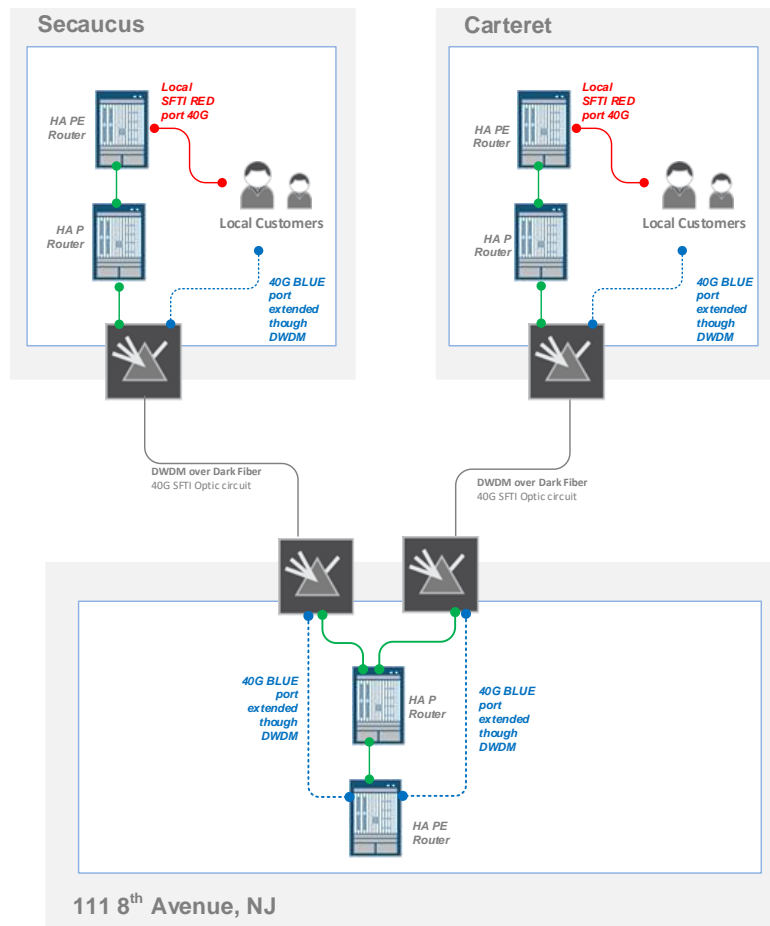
Secaucus

Local SFTI RED port 40G

HA PE Router

HA P Router

Local Customers

40G BLUE port extended though DWDM

Carteret

Local SFTI RED port 40G

HA PE Router

HA P Router

Local Customers

40G BLUE port extended though DWDM

DWDM over Dark Fiber
40G SFTI Optic circuit

DWDM over Dark Fiber
40G SFTI Optic circuit

40G BLUE port extended though DWDM

HA P Router

40G BLUE port extended though DWDM

HA PE Router

111 8$^{th}$ Avenue, NJ